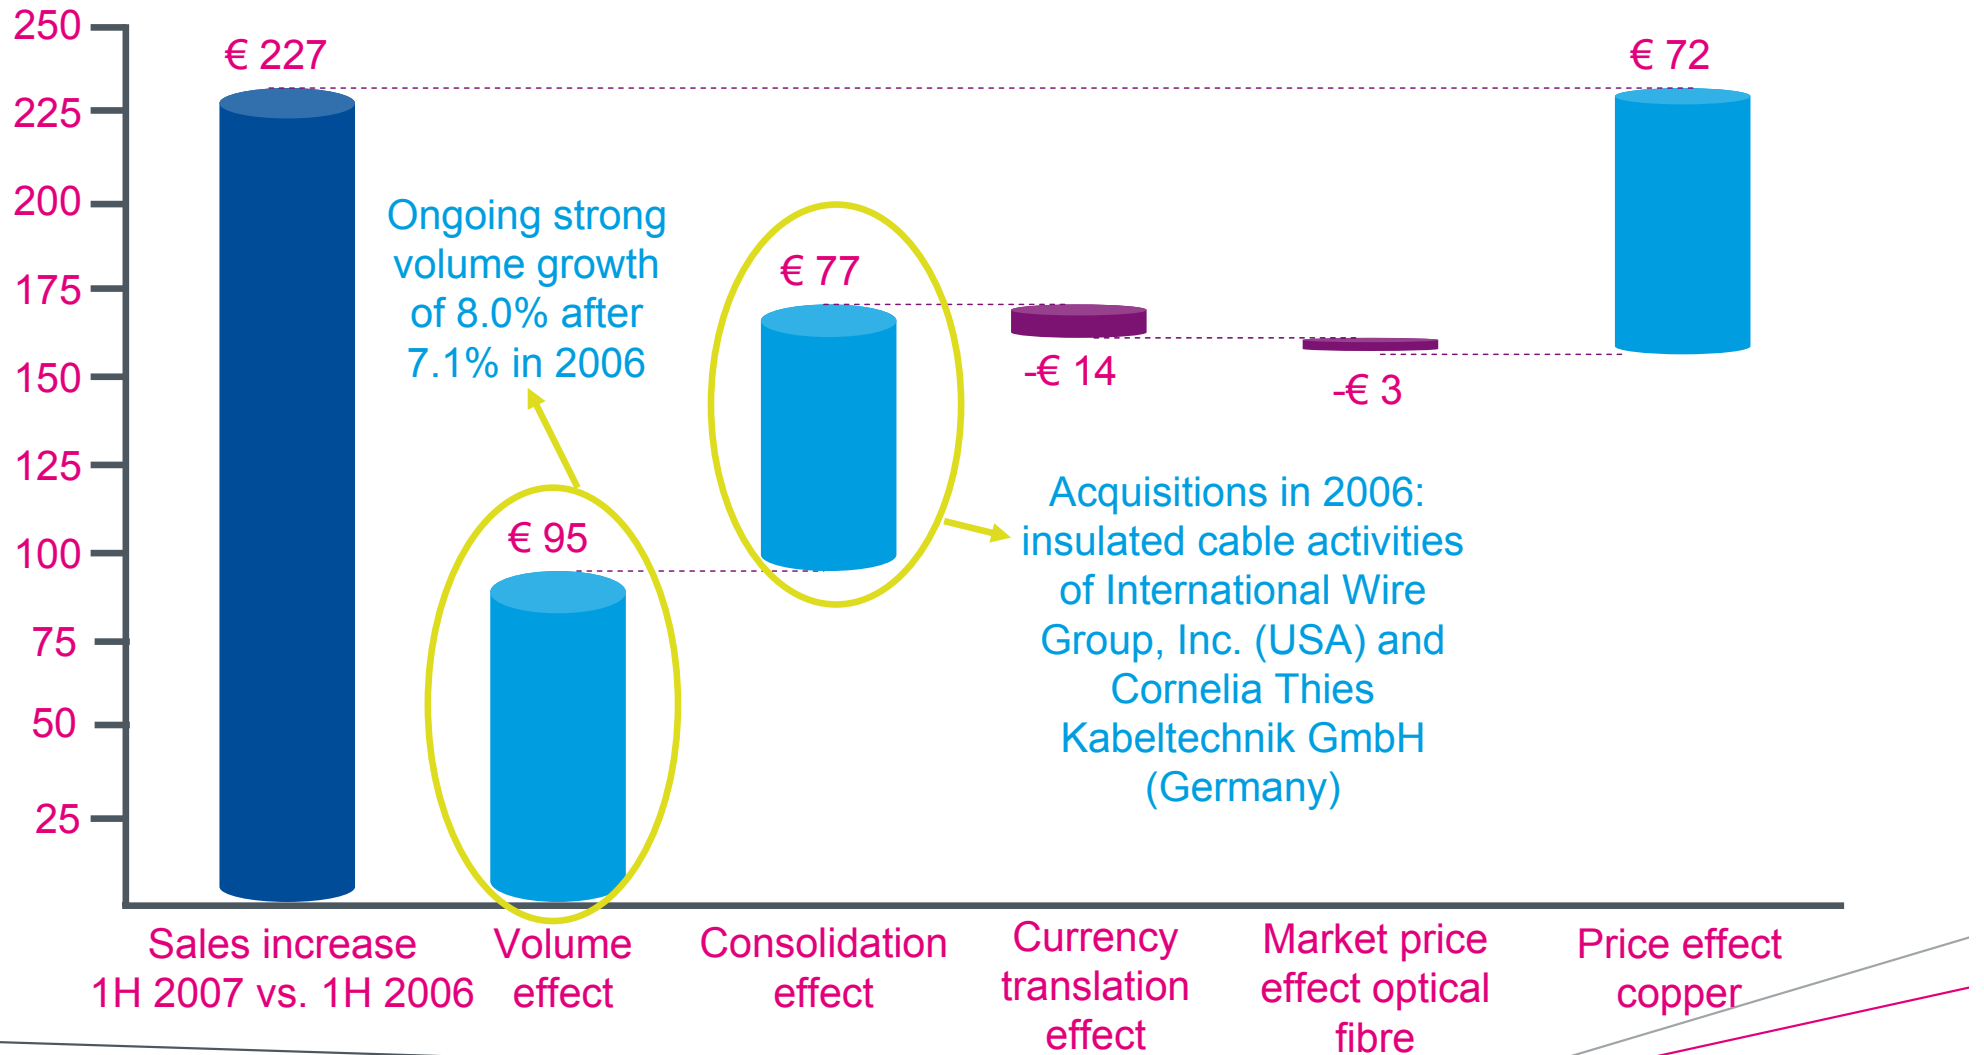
250
225
200
175
150
125
100
75
50
25

€ 227

Ongoing strong volume growth of 8.0% after 7.1% in 2006

€ 95

€ 77

-€ 14

-€ 3

€ 72

Acquisitions in 2006: insulated cable activities of International Wire Group, Inc. (USA) and Cornelia Thies Kabeltechnik GmbH (Germany)

Sales increase 1H 2007 vs. 1H 2006

Volume effect

Consolidation effect

Currency translation effect

Market price effect optical fibre

Price effect copper